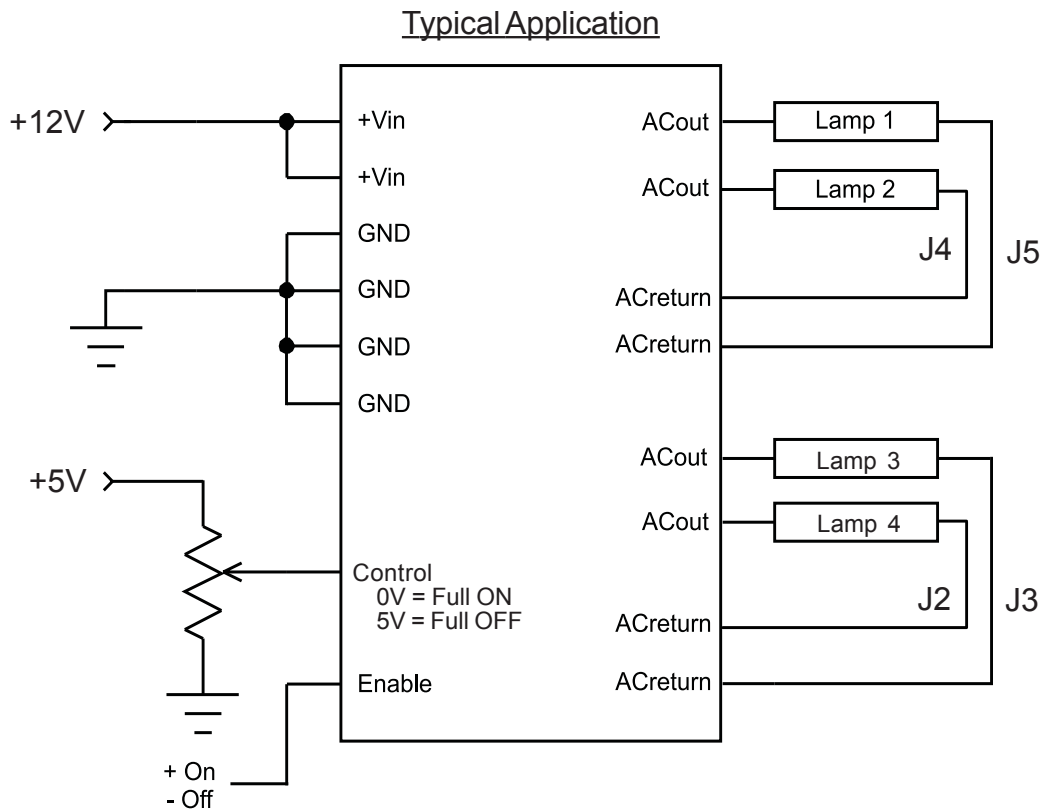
Typical Application

+12V

+Vin

+Vin

GND

GND

GND

GND

+5V

Control
0V = Full ON
5V = Full OFF

Enable

+ On
- Off

ACout

ACout

ACreturn

ACreturn

ACout

ACout

ACreturn

ACreturn

Lamp 1

Lamp 2

Lamp 3

Lamp 4

J4

J5

J2

J3